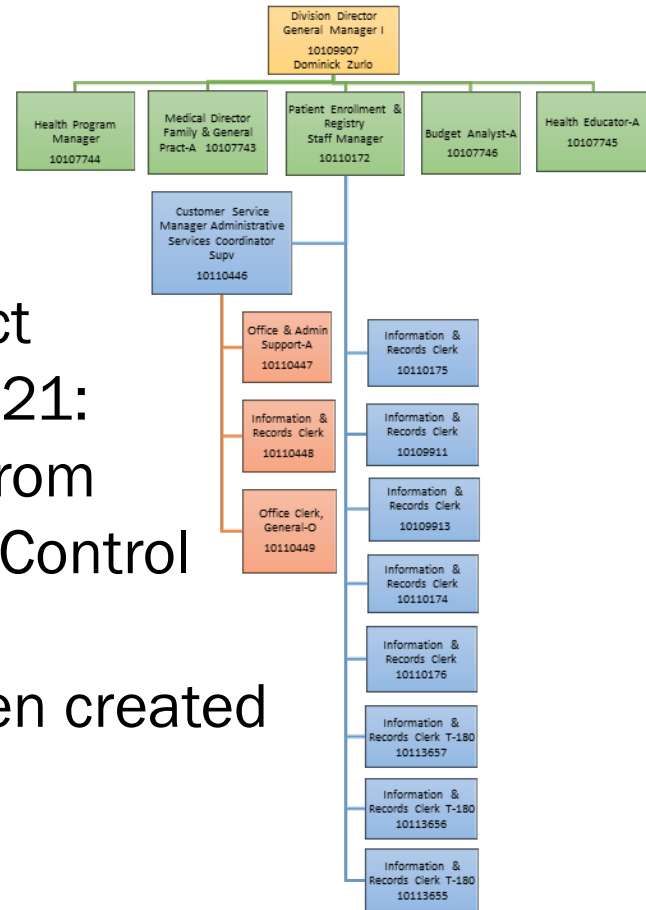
Division Director
General Manager I
10109907
Dominick Zurlo

Health Program Manager
10107744

Medical Director Family & General Pract-A 10107743

Patient Enrollment & Registry Staff Manager
10110172

Budget Analyst-A
10107746

Health Educator-A
10107745

Customer Service Manager Administrative Services Coordinator Supv
10110446

ct
21:
rom
Control

en created

Office & Admin Support-A
10110447

Information & Records Clerk
10110448

Office Clerk, General-O
10110449

Information & Records Clerk
10110175

Information & Records Clerk
10109911

Information & Records Clerk
10109913

Information & Records Clerk
10110174

Information & Records Clerk
10110176

Information & Records Clerk T-180
10113657

Information & Records Clerk T-180
10113656

Information & Records Clerk T-180
10113655